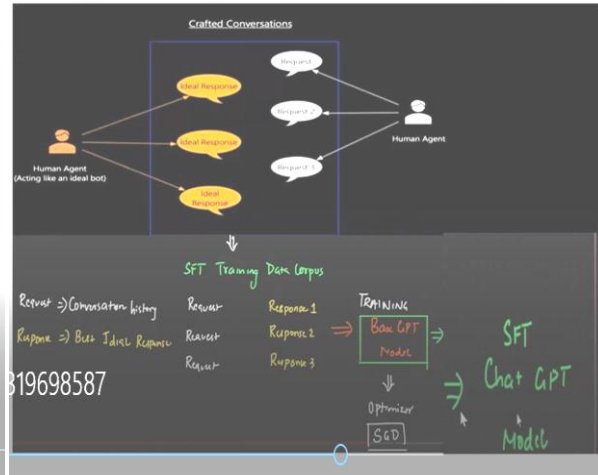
Crafted Conversations

Ideal Response

Ideal Response

Ideal Response

Request

Request 2

Request 3

Human Agent (Acting like an ideal bot)

Human Agent

SFT Training Data Corpus

Request ⇒ Conversation history

Response ⇒ Best Ideal Response

Request

Request

Request

Response 1

Response 2

Response 3

TRAINING

Base GPT Model

Optimizer

SGD

SFT Chat GPT Model

319698587